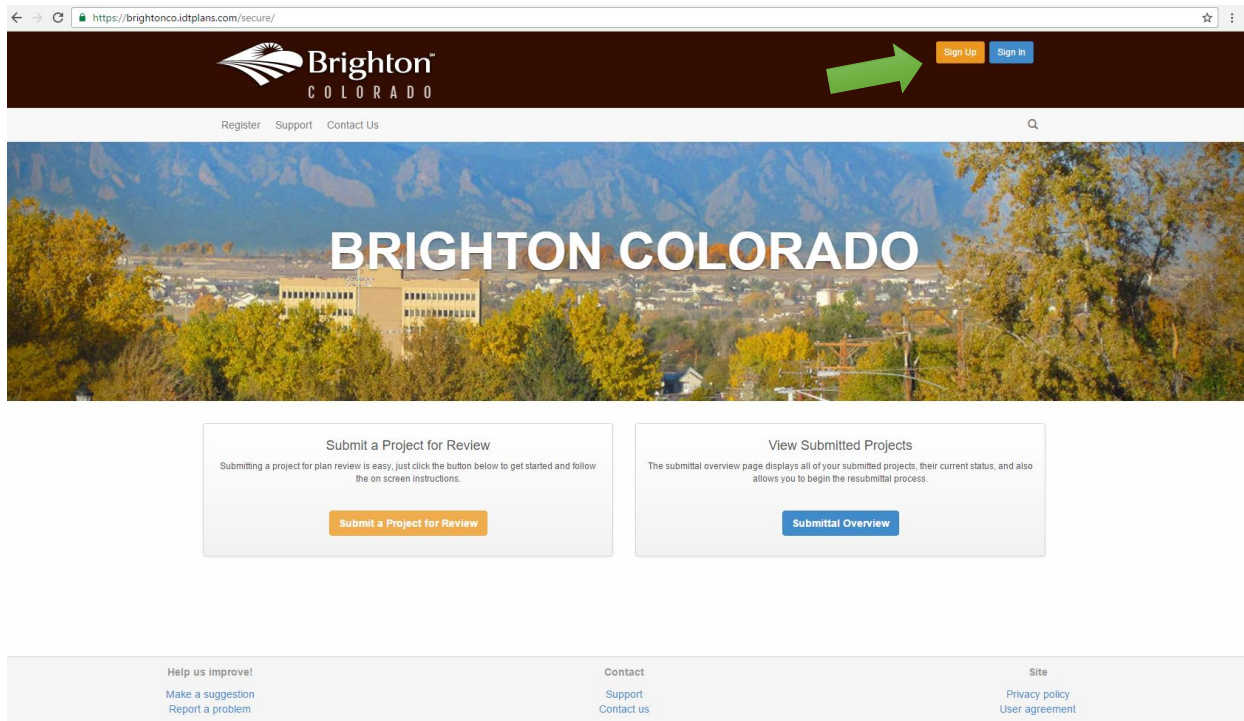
https://brightonco.idtplans.com/secure/

Brighton™
COLORADO

Sign Up Sign In

Register Support Contact Us

BRIGHTON COLORADO

Submit a Project for Review

Submitting a project for plan review is easy, just click the button below to get started and follow the on screen instructions.

Submit a Project for Review

View Submitted Projects

The submittal overview page displays all of your submitted projects, their current status, and also allows you to begin the resubmittal process.

Submittal Overview

Help us improve!

Make a suggestion
Report a problem

Contact

Support
Contact us

Site

Privacy policy
User agreement